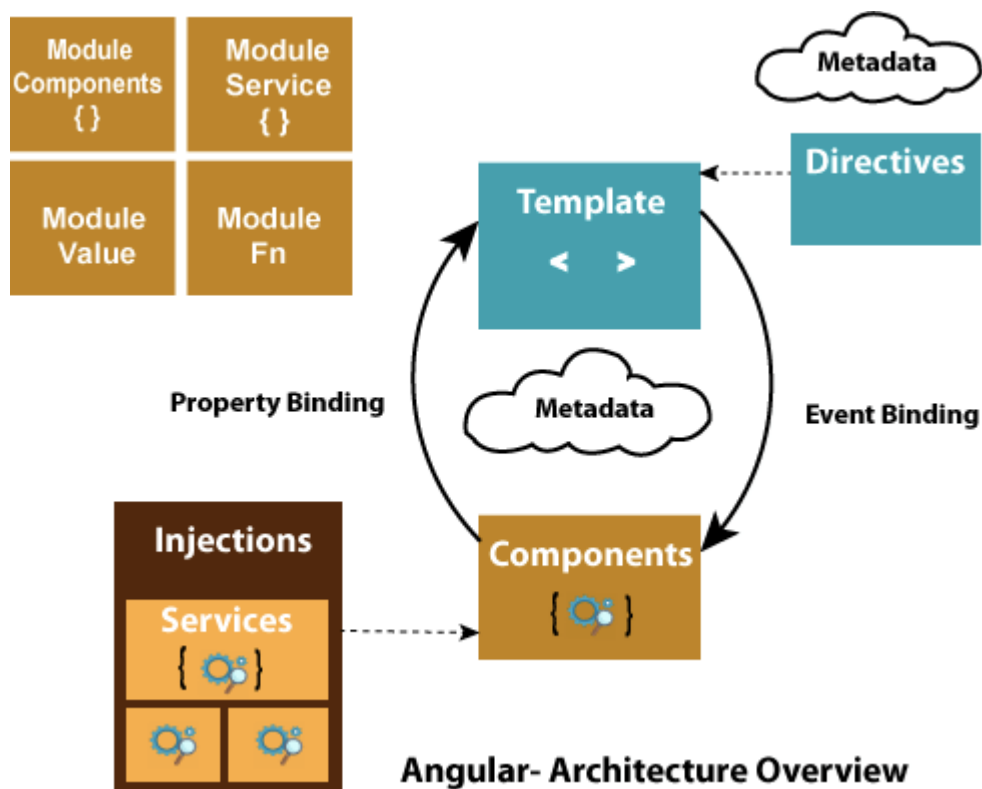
Module Components { }

Module Service { }

Module Value

Module Fn

Metadata

Directives

Template
< >

Property Binding

Metadata

Event Binding

Injections

Services
{ }

Components
{ }

Angular- Architecture Overview